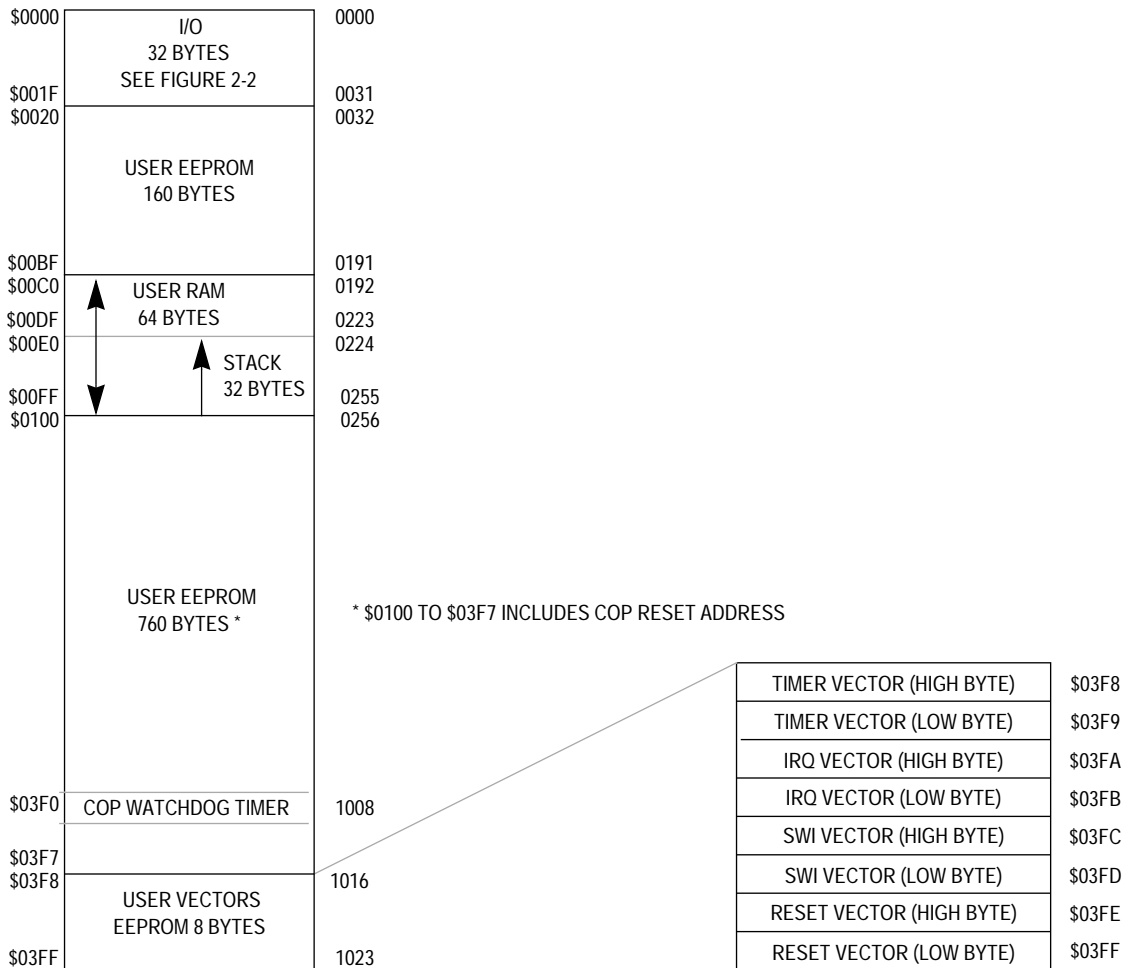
$0000 I/O 32 BYTES SEE FIGURE 2-2 0000

$001F 0031
$0020 0032

USER EEPROM 160 BYTES

$00BF 0191
$00C0 USER RAM 0192
$00DF 64 BYTES 0223
$00E0 0224
STACK
$00FF 32 BYTES 0255
$0100 0256

USER EEPROM 760 BYTES *

* $0100 TO $03F7 INCLUDES COP RESET ADDRESS

$03F0 COP WATCHDOG TIMER 1008

$03F7
$03F8 USER VECTORS EEPROM 8 BYTES 1016

$03FF 1023

| TIMER VECTOR (HIGH BYTE) | $03F8 |
|---|---|
| TIMER VECTOR (LOW BYTE) | $03F9 |
| IRQ VECTOR (HIGH BYTE) | $03FA |
| IRQ VECTOR (LOW BYTE) | $03FB |
| SWI VECTOR (HIGH BYTE) | $03FC |
| SWI VECTOR (LOW BYTE) | $03FD |
| RESET VECTOR (HIGH BYTE) | $03FE |
| RESET VECTOR (LOW BYTE) | $03FF |